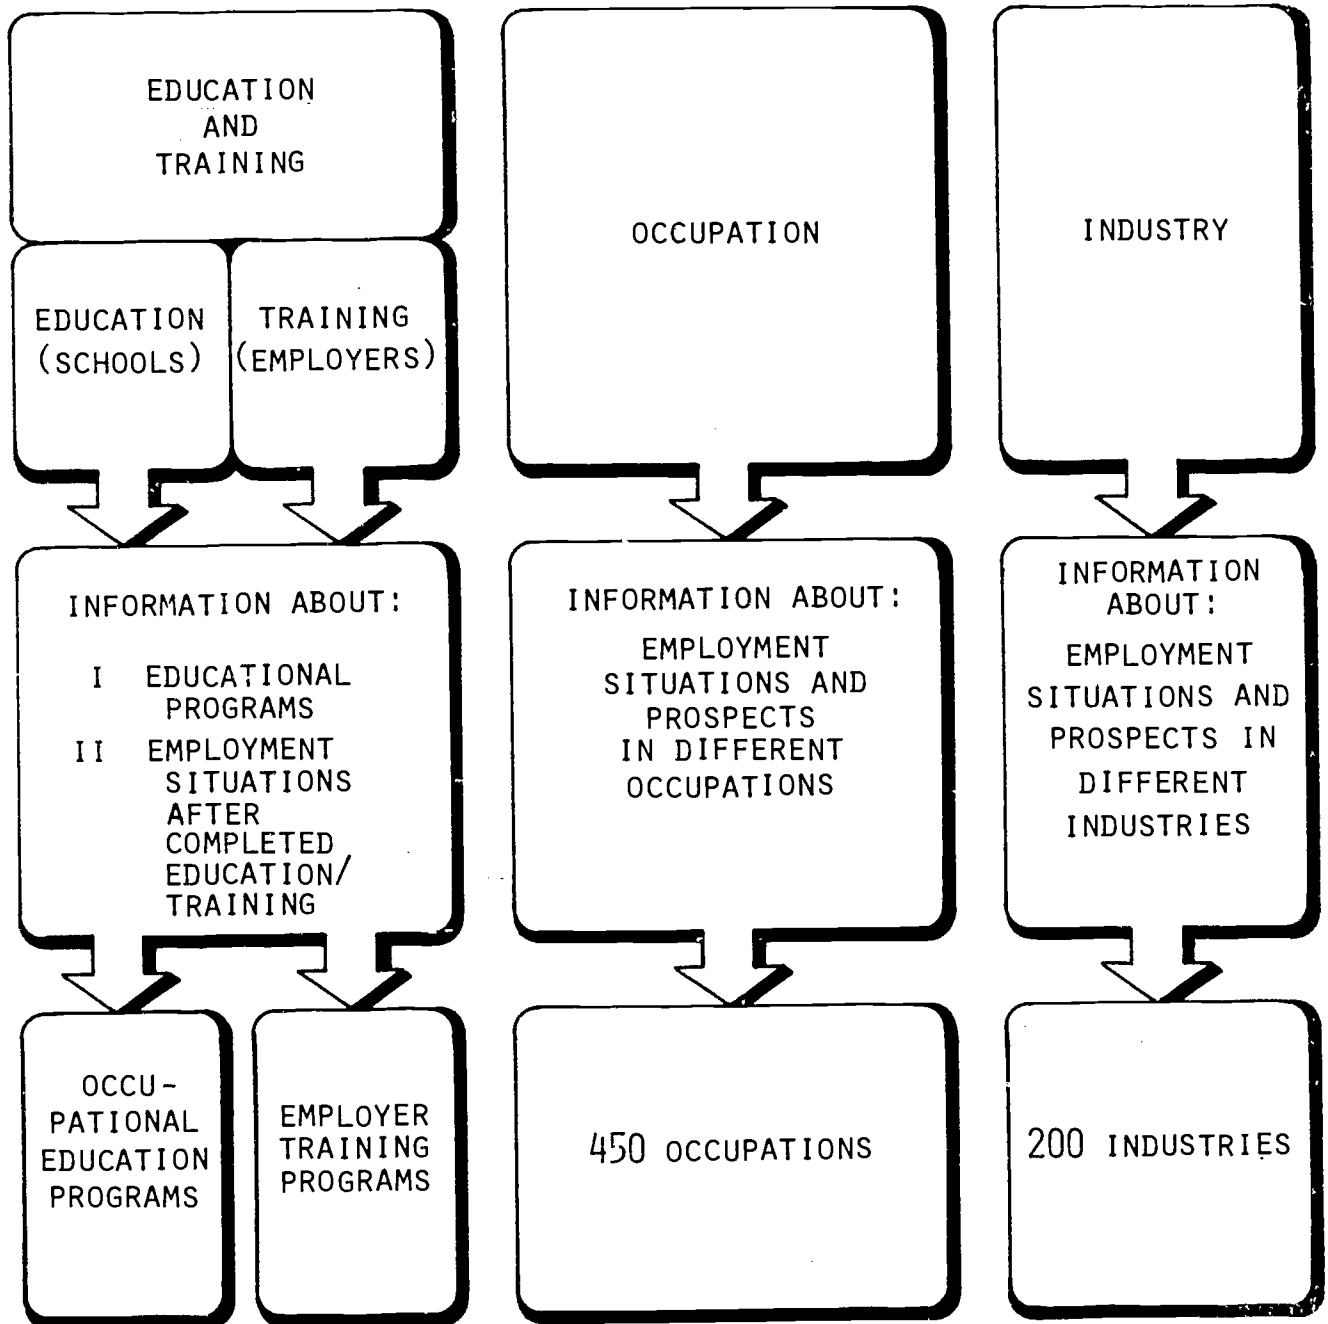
EDUCATION AND TRAINING

EDUCATION (SCHOOLS)

TRAINING (EMPLOYERS)

INFORMATION ABOUT:

I EDUCATIONAL PROGRAMS

II EMPLOYMENT SITUATIONS AFTER COMPLETED EDUCATION/ TRAINING

OCCUPATIONAL EDUCATION PROGRAMS

EMPLOYER TRAINING PROGRAMS

OCCUPATION

INFORMATION ABOUT:

EMPLOYMENT SITUATIONS AND PROSPECTS IN DIFFERENT OCCUPATIONS

450 OCCUPATIONS

INDUSTRY

INFORMATION ABOUT:

EMPLOYMENT SITUATIONS AND PROSPECTS IN DIFFERENT INDUSTRIES

200 INDUSTRIES